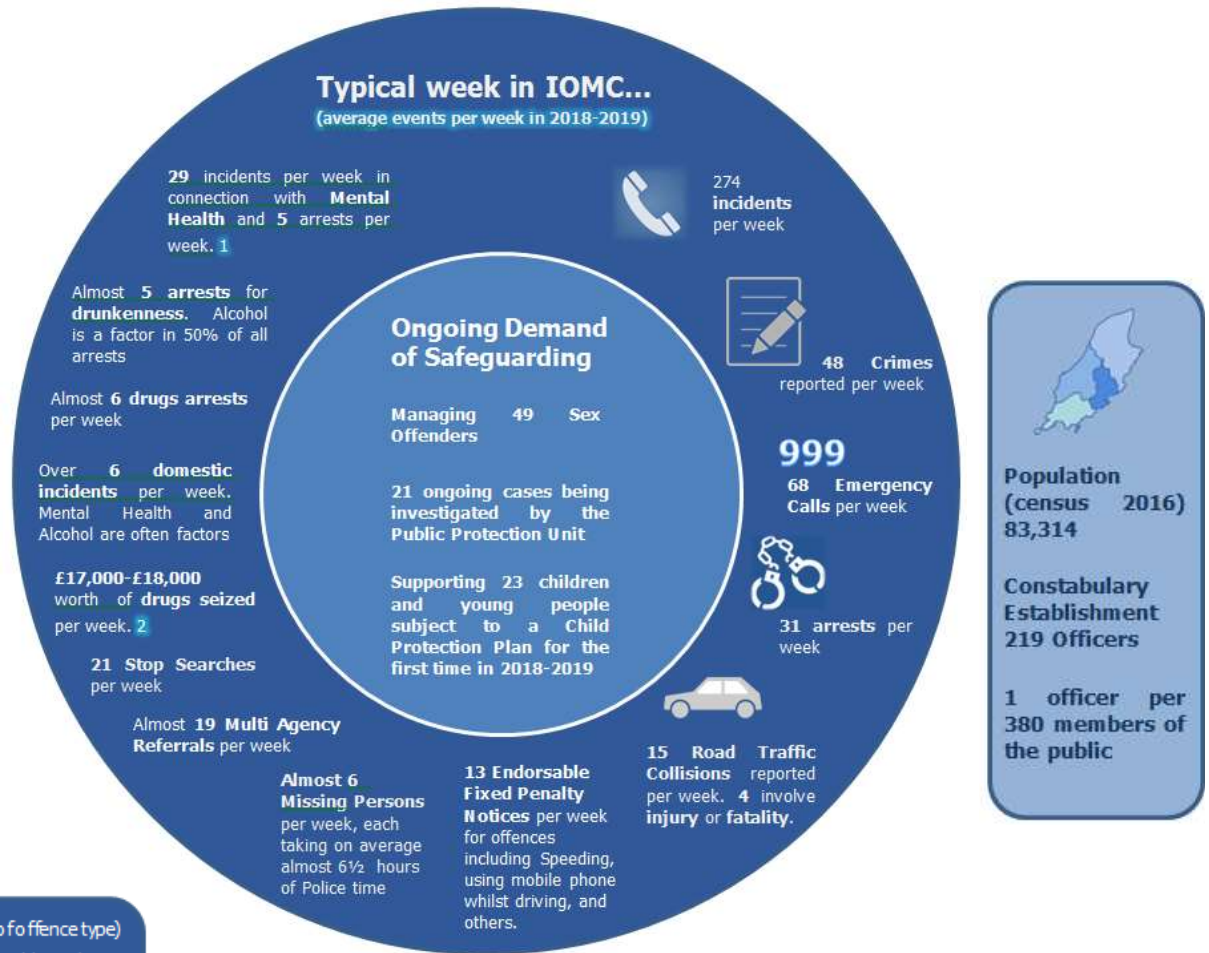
Typical week in IOMC...
(average events per week in 2018-2019)

29 incidents per week in connection with Mental Health and 5 arrests per week. 1

Almost 5 arrests for drunkenness. Alcohol is a factor in 50% of all arrests

Almost 6 drugs arrests per week

Over 6 domestic incidents per week. Mental Health and Alcohol are often factors

£17,000-£18,000 worth of drugs seized per week. 2

21 Stop Searches per week

Almost 19 Multi Agency Referrals per week

Almost 6 Missing Persons per week, each taking on average almost 6½ hours of Police time

13 Endorsable Fixed Penalty Notices per week for offences including Speeding, using mobile phone whilst driving, and others.

15 Road Traffic Collisions reported per week. 4 involve injury or fatality.

31 arrests per week

999
68 Emergency Calls per week

48 Crimes reported per week

274 incidents per week

Ongoing Demand of Safeguarding

Managing 49 Sex Offenders

21 ongoing cases being investigated by the Public Protection Unit

Supporting 23 children and young people subject to a Child Protection Plan for the first time in 2018-2019

Population (census 2016) 83,314

Constabulary Establishment 219 Officers

1 officer per 380 members of the public

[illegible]o offence type)